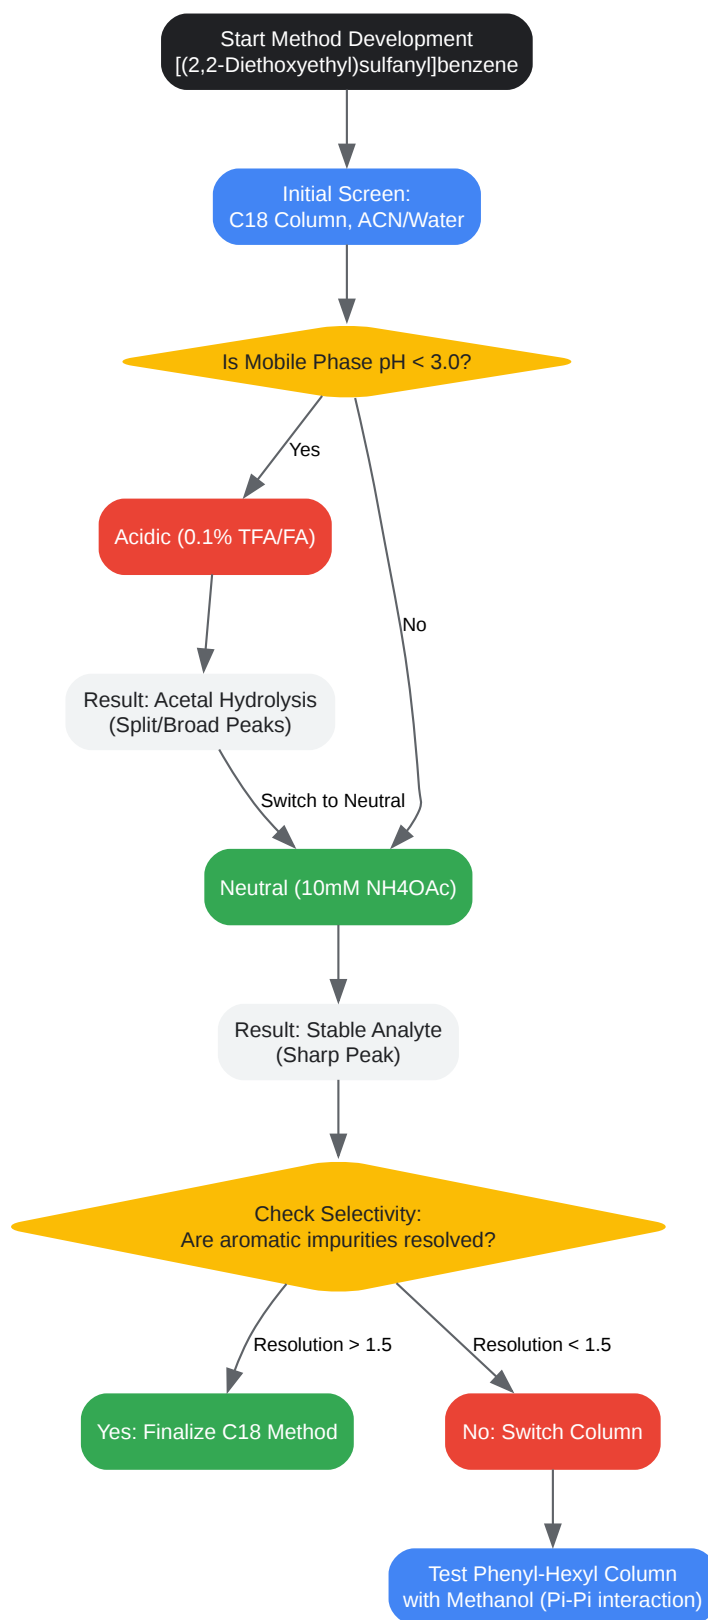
Start Method Development
[(2,2-Diethoxyethyl)sulfanyl]benzene

Initial Screen:
C18 Column, ACN/Water

Is Mobile Phase pH < 3.0?

Yes

No

Acidic (0.1% TFA/FA)

Result: Acetal Hydrolysis
(Split/Broad Peaks)

Switch to Neutral

Neutral (10mM NH4OAc)

Result: Stable Analyte
(Sharp Peak)

Check Selectivity:
Are aromatic impurities resolved?

Resolution > 1.5

Resolution < 1.5

Yes: Finalize C18 Method

No: Switch Column

Test Phenyl-Hexyl Column
with Methanol (Pi-Pi interaction)